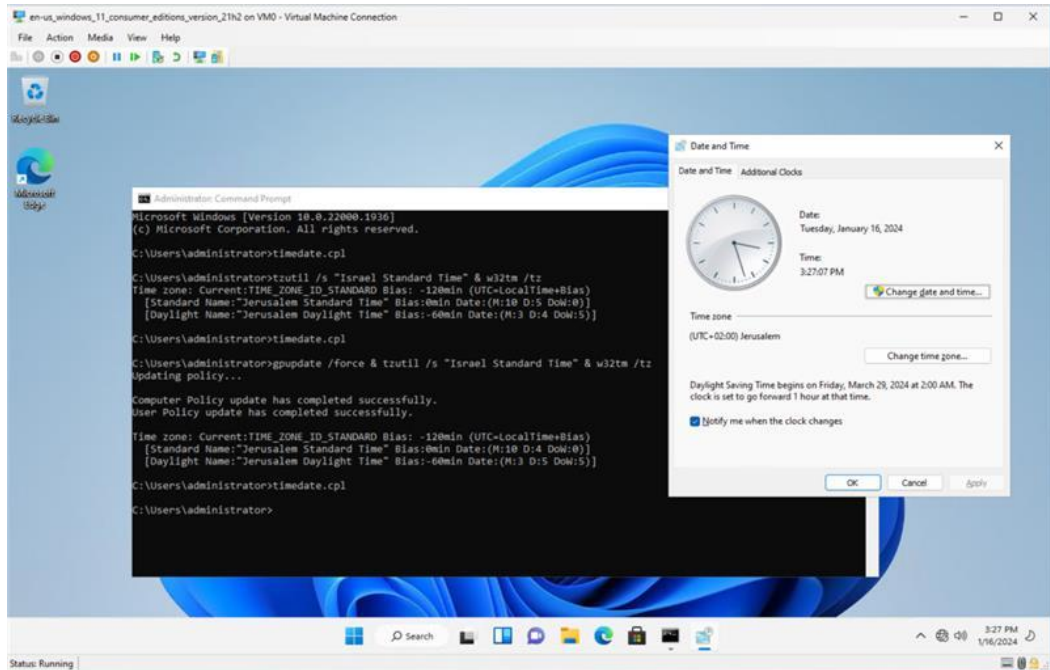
en-us_windows_11_consumer_editions_version_21h2 on VM0 - Virtual Machine Connection

File Action Media View Help

Recycle Bin

Microsoft Edge

Administrator: Command Prompt

Microsoft Windows [Version 10.0.22000.1936]
(c) Microsoft Corporation. All rights reserved.

C:\Users\administrator>timedate.cpl

C:\Users\administrator>tzutil /s "Israel Standard Time" & w32tm /tz
Time zone: Current:TIME_ZONE_ID_STANDARD Bias: -120min (UTC=LocalTime+Bias)
[Standard Name:"Jerusalem Standard Time" Bias:0min Date:(M:10 D:5 DoW:0)]
[Daylight Name:"Jerusalem Daylight Time" Bias:-60min Date:(M:3 D:4 DoW:5)]

C:\Users\administrator>timedate.cpl

C:\Users\administrator>gpupdate /force & tzutil /s "Israel Standard Time" & w32tm /tz
Updating policy...

Computer Policy update has completed successfully.
User Policy update has completed successfully.

Time zone: Current:TIME_ZONE_ID_STANDARD Bias: -120min (UTC=LocalTime+Bias)
[Standard Name:"Jerusalem Standard Time" Bias:0min Date:(M:10 D:4 DoW:0)]
[Daylight Name:"Jerusalem Daylight Time" Bias:-60min Date:(M:3 D:5 DoW:5)]

C:\Users\administrator>timedate.cpl

C:\Users\administrator>

Date and Time

Date and Time Additional Clocks

Date:
Tuesday, January 16, 2024

Time:
3:27:07 PM

Change date and time...

Time zone

(UTC+02:00) Jerusalem

Change time zone...

Daylight Saving Time begins on Friday, March 29, 2024 at 2:00 AM. The clock is set to go forward 1 hour at that time.

Notify me when the clock changes

OK Cancel Apply

Search

3:27 PM
1/16/2024

Status: Running